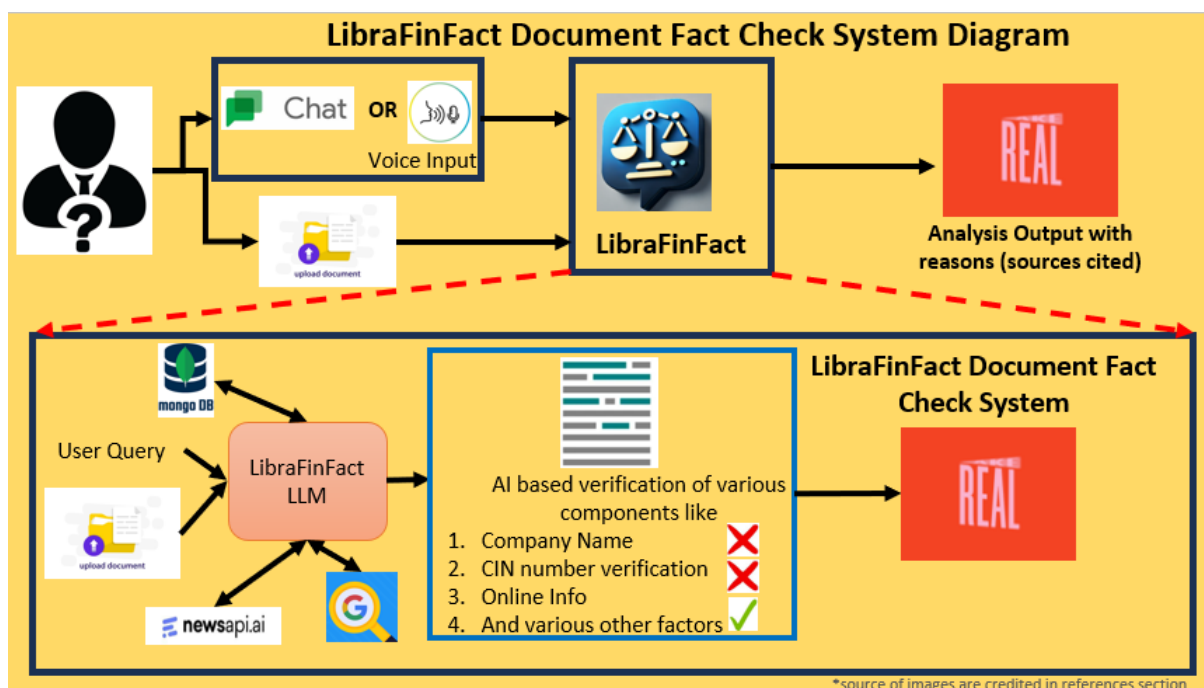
LibraFinFact Document Fact Check System Diagram

Chat OR

Voice Input

upload document

LibraFinFact

REAL

Analysis Output with reasons (sources cited)

mongo DB

User Query

upload document

LibraFinFact LLM

newsapi.ai

AI based verification of various components like

1. Company Name
2. CIN number verification
3. Online Info
4. And various other factors

LibraFinFact Document Fact Check System

REAL

*source of images are credited in references section